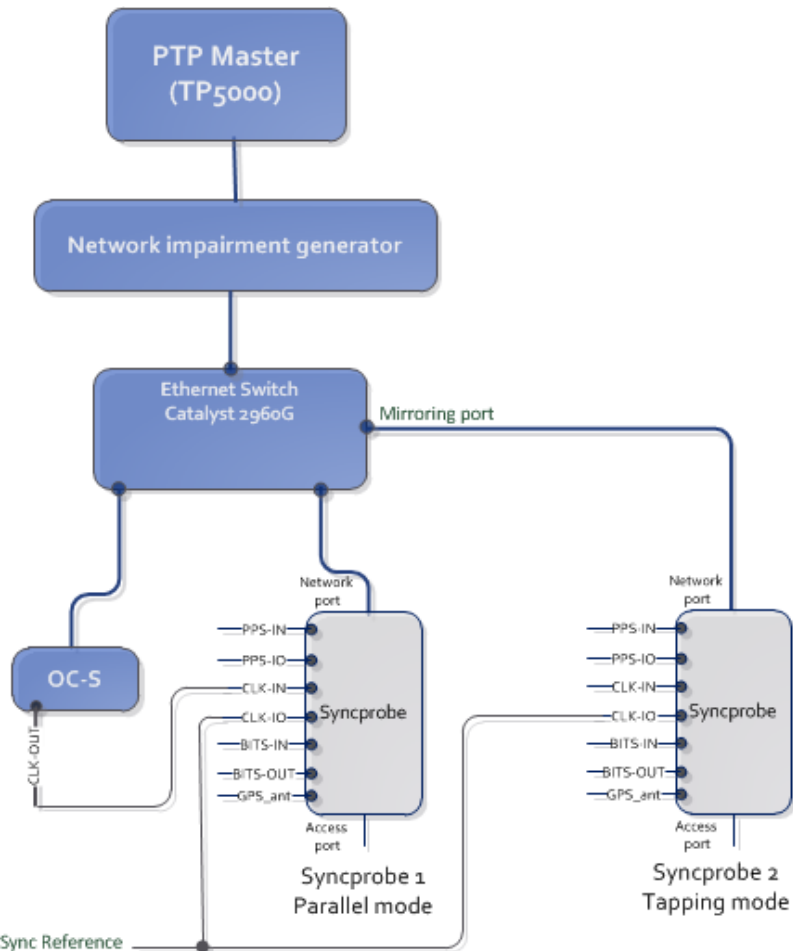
PTP Master
(TP5000)

Network impairment generator

Ethernet Switch
Catalyst 2960G

Mirroring port

OC-S

CLK-OUT

Network port

PPS-IN
PPS-IO
CLK-IN
CLK-IO
BITS-IN
BITS-OUT
GPS_ant

Syncprobe

Access port

Syncprobe 1
Parallel mode

Network port

PPS-IN
PPS-IO
CLK-IN
CLK-IO
BITS-IN
BITS-OUT
GPS_ant

Syncprobe

Access port

Syncprobe 2
Tapping mode

Sync Reference